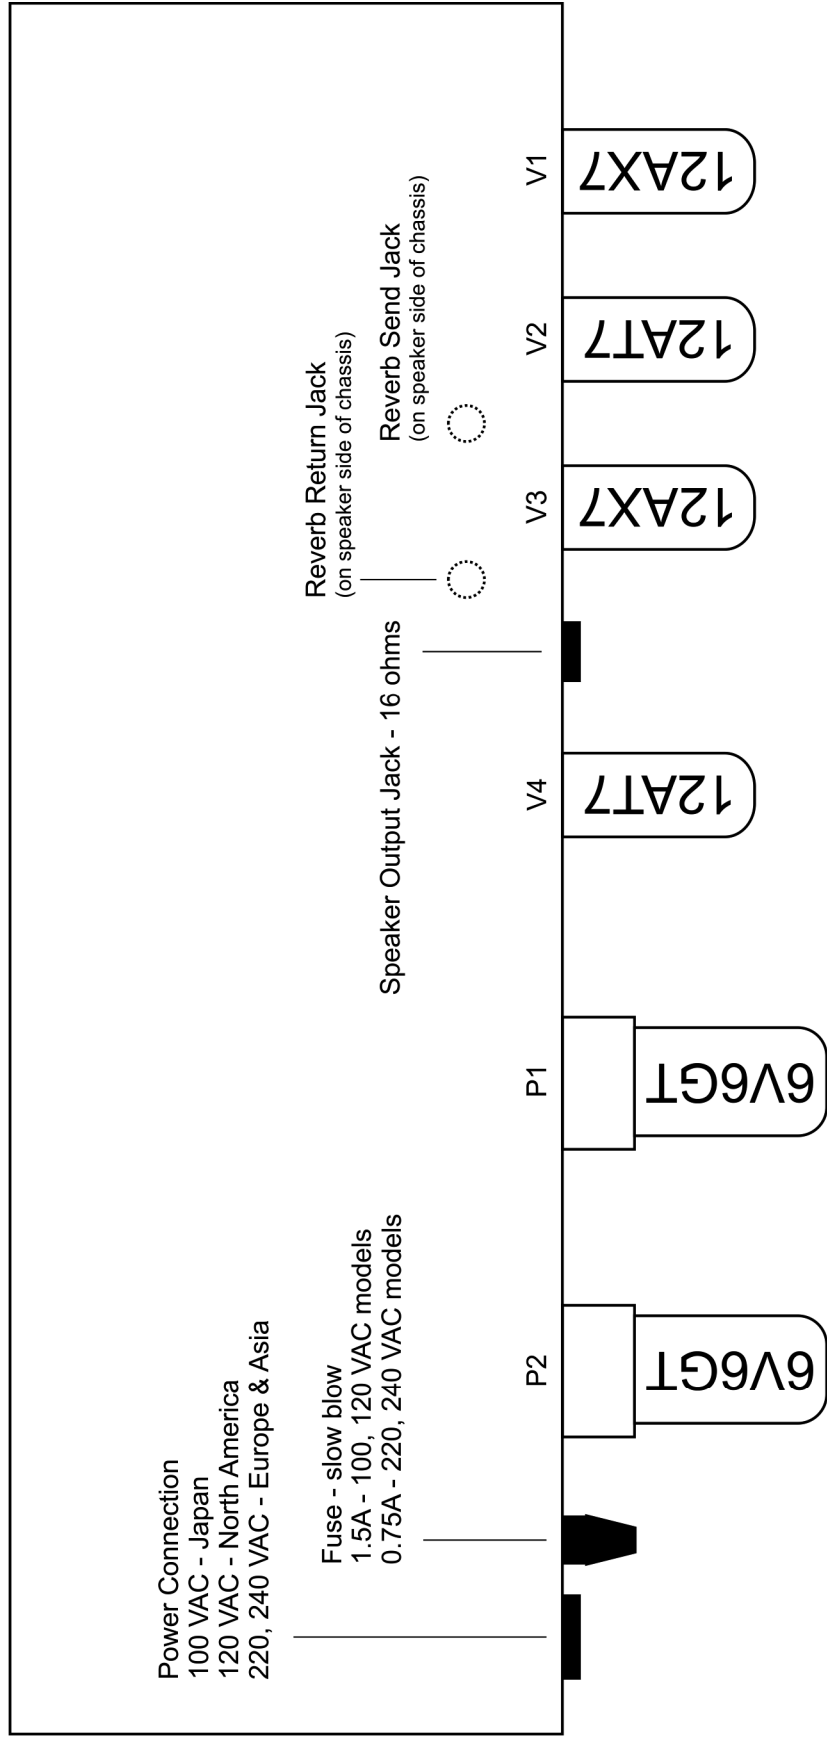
Power Connection
100 VAC - Japan
120 VAC - North America
220, 240 VAC - Europe & Asia

Fuse - slow blow
1.5A - 100, 120 VAC models
0.75A - 220, 240 VAC models

Speaker Output Jack - 16 ohms

Reverb Return Jack
(on speaker side of chassis)

Reverb Send Jack
(on speaker side of chassis)

V1
12AX7

V2
12AT7

V3
12AX7

V4
12AT7

P1
6V6GT

P2
6V6GT